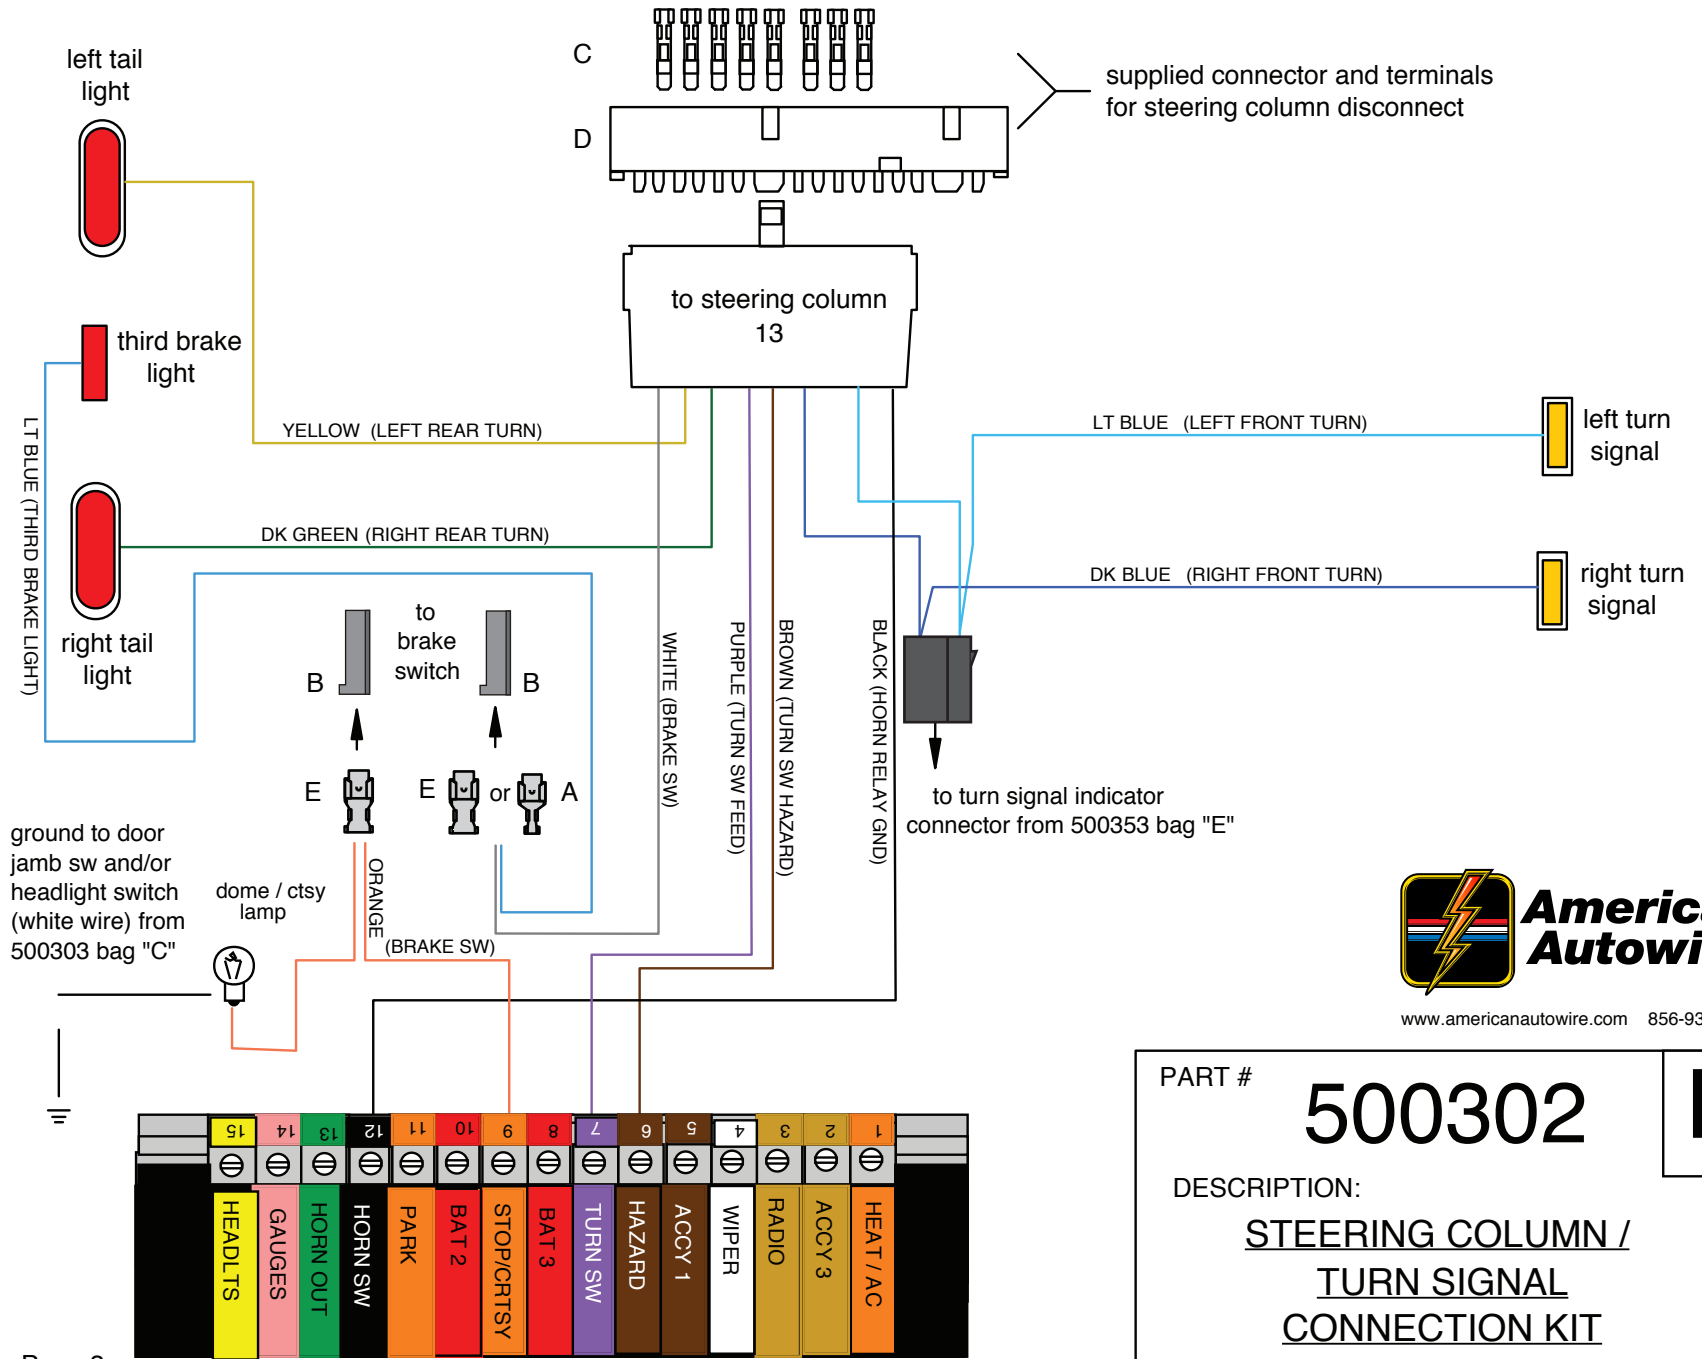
left tail light

C

D

supplied connector and terminals for steering column disconnect

to steering column 13

third brake light

LT BLUE (THIRD BRAKE LIGHT)

YELLOW (LEFT REAR TURN)

LT BLUE (LEFT FRONT TURN)

left turn signal

DK GREEN (RIGHT REAR TURN)

DK BLUE (RIGHT FRONT TURN)

right turn signal

right tail light

B

to brake switch

B

WHITE (BRAKE SW)

PURPLE (TURN SW FEED)

BROWN (TURN SW HAZARD)

BLACK (HORN RELAY GND)

E

E

or

A

to turn signal indicator connector from 500353 bag "E"

ground to door jamb sw and/or headlight switch (white wire) from 500303 bag "C"

dome / ctsy lamp

ORANGE

(BRAKE SW)

Americ Autowi

www.americanautowire.com 856-93

PART #

500302

DESCRIPTION:

STEERING COLUMN / TURN SIGNAL CONNECTION KIT

15 14 13 12 11 10 9 8 7 6 5 4 3 2 1

HEADLTS
GAUGES
HORN OUT
HORN SW
PARK
BAT 2
STOP/CRTSY
BAT 3
TURN SW
HAZARD
ACCY 1
WIPER
RADIO
ACCY 3
HEAT / AC